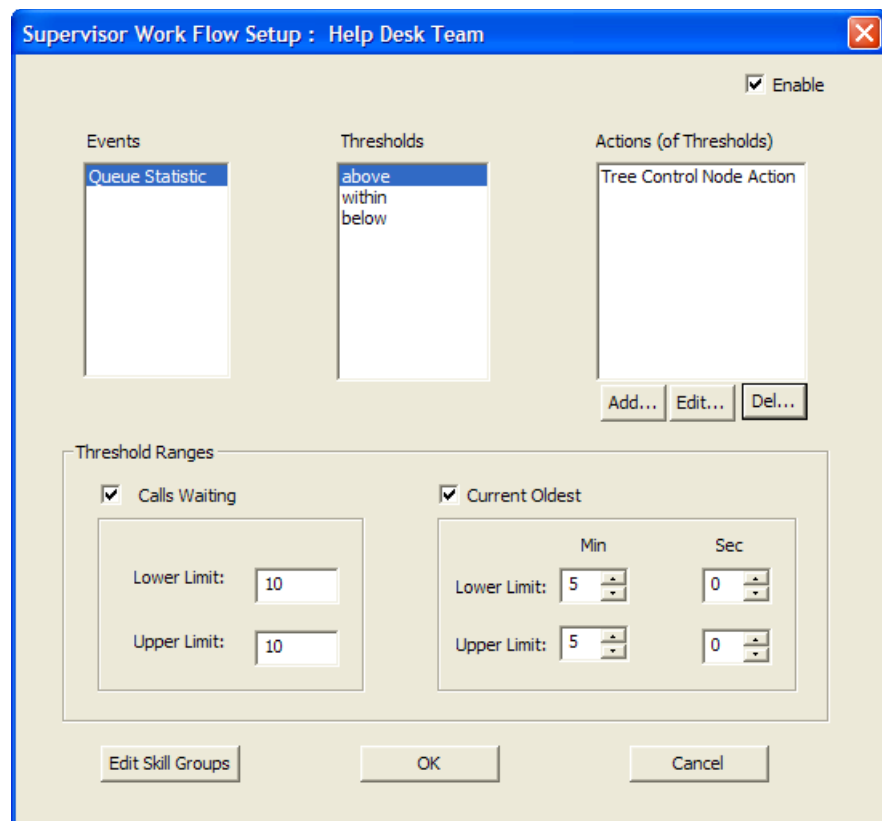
Supervisor Work Flow Setup : Help Desk Team

Enable

Events
Queue Statistic

Thresholds
above
within
below

Actions (of Thresholds)
Tree Control Node Action

Add... Edit... Del...

Threshold Ranges

Calls Waiting
Lower Limit: 10
Upper Limit: 10

Current Oldest
Min Sec
Lower Limit: 5 0
Upper Limit: 5 0

Edit Skill Groups OK Cancel